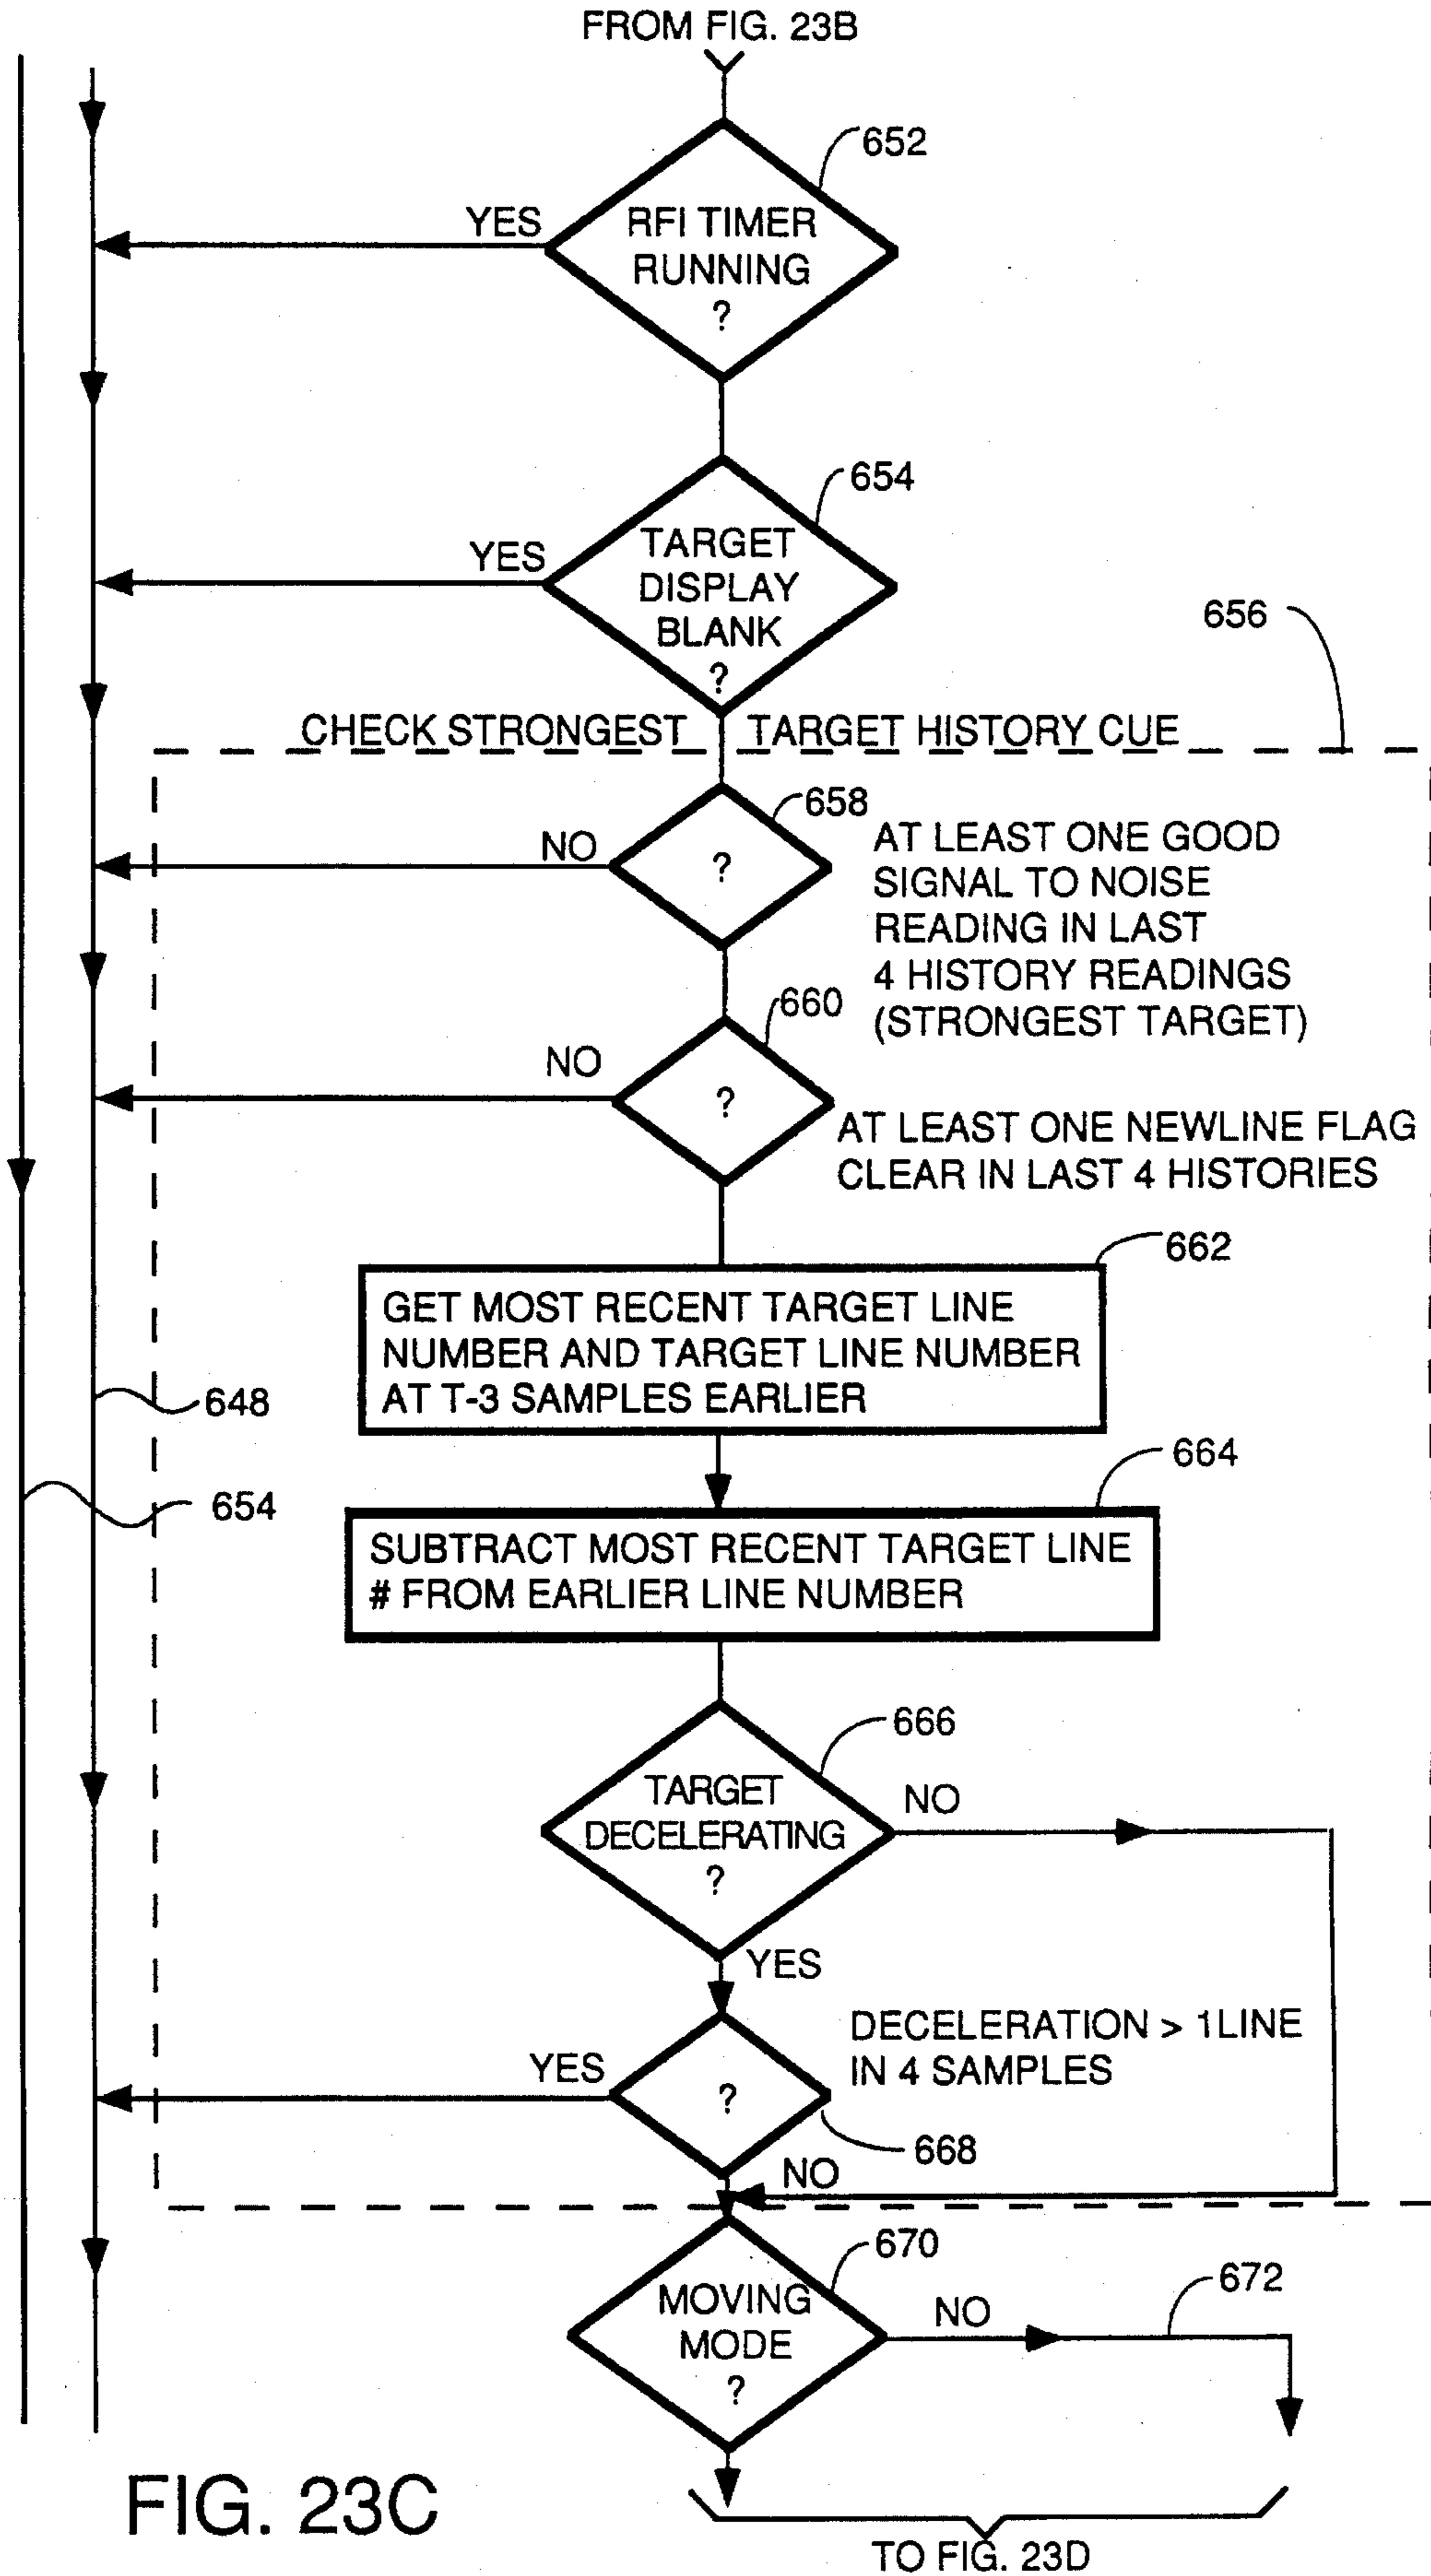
FROM FIG. 23B

652

YES

RFI TIMER RUNNING ?

654

YES

TARGET DISPLAY BLANK ?

656

CHECK STRONGEST TARGET HISTORY CUE

658

NO

?

AT LEAST ONE GOOD SIGNAL TO NOISE READING IN LAST 4 HISTORY READINGS (STRONGEST TARGET)

660

NO

?

AT LEAST ONE NEWLINE FLAG CLEAR IN LAST 4 HISTORIES

662

GET MOST RECENT TARGET LINE NUMBER AND TARGET LINE NUMBER AT T-3 SAMPLES EARLIER

648

664

654

SUBTRACT MOST RECENT TARGET LINE # FROM EARLIER LINE NUMBER

666

TARGET DECELERATING ?

NO

YES

DECELERATION > 1LINE IN 4 SAMPLES

YES

?

668

NO

670

672

MOVING MODE ?

NO

FIG. 23C

TO FIG. 23D